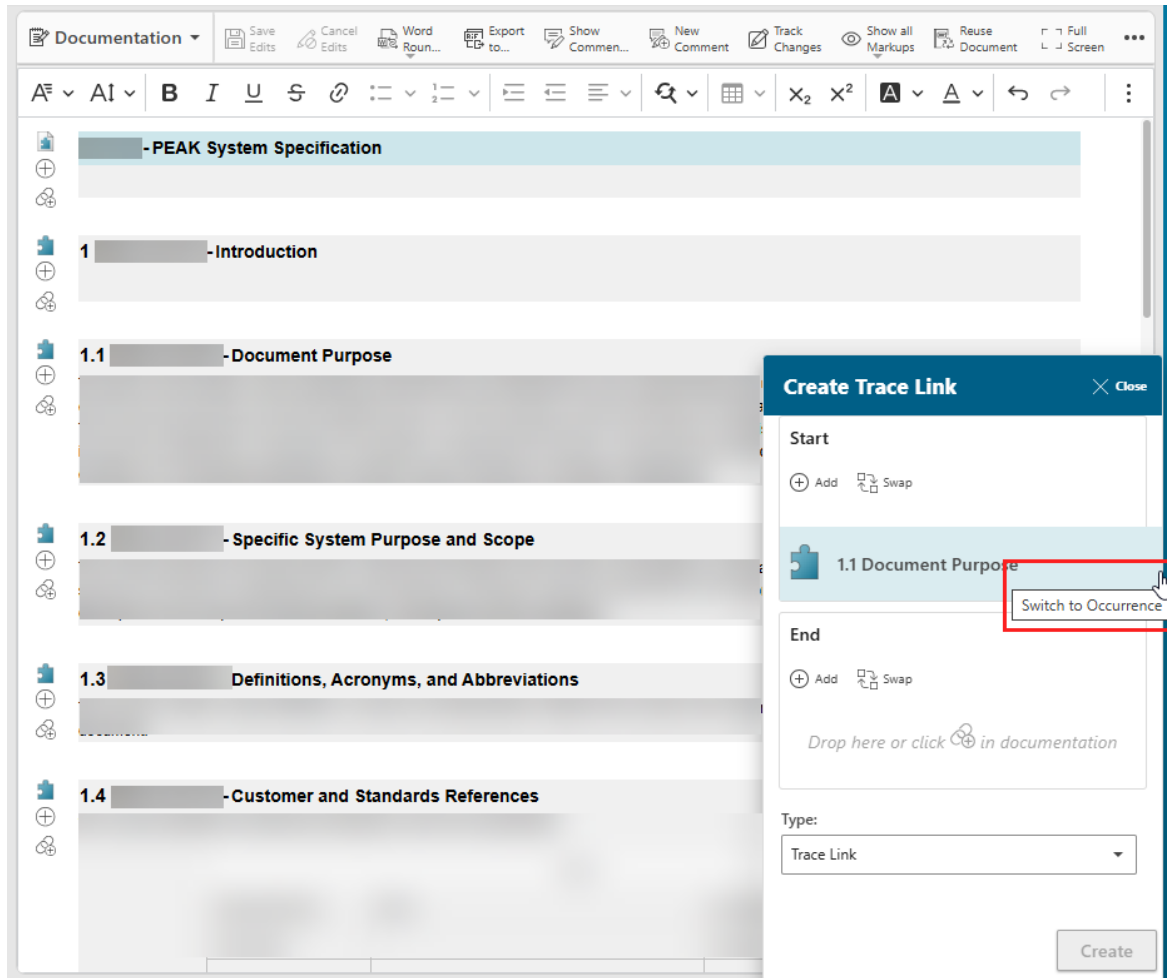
Documentation Save Edits Cancel Edits Word Roun... Export to... Show Commen... New Comment Track Changes Show all Markups Reuse Document Full Screen •••

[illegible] - PEAK System Specification

1 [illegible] - Introduction

1.1 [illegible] - Document Purpose

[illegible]

1.2 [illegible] - Specific System Purpose and Scope

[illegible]

1.3 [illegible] Definitions, Acronyms, and Abbreviations

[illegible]

1.4 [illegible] - Customer and Standards References

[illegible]

Create Trace Link
Close

Start

Add Swap

1.1 Document Purpose

Switch to Occurrence

End

Add Swap

Drop here or click in documentation

Type:

Trace Link

Create